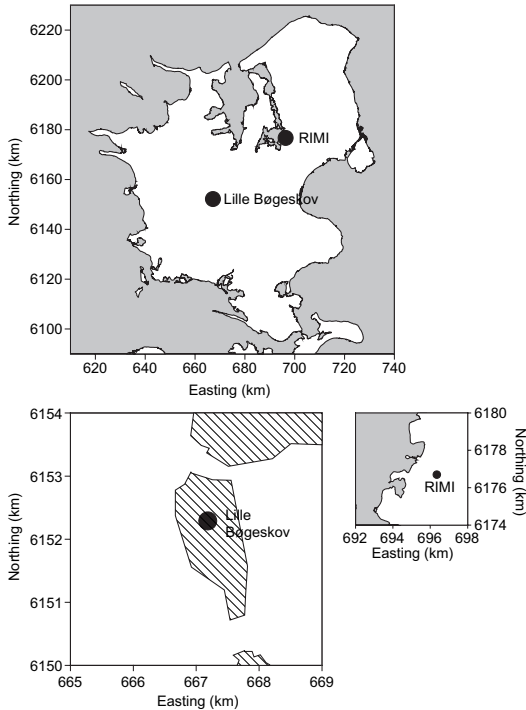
6220
6200
6180
6160
6140
6120
6100
Northing (km)
RIMI
Lille Bøgeskov
620 640 660 680 700 720 740
Easting (km)

6154
6153
6152
6151
6150
Northing (km)
Lille Bøgeskov
665 666 667 668 669
Easting (km)

6180
6178
6176
6174
Northing (km)
RIMI
692 694 696 698
Easting (km)